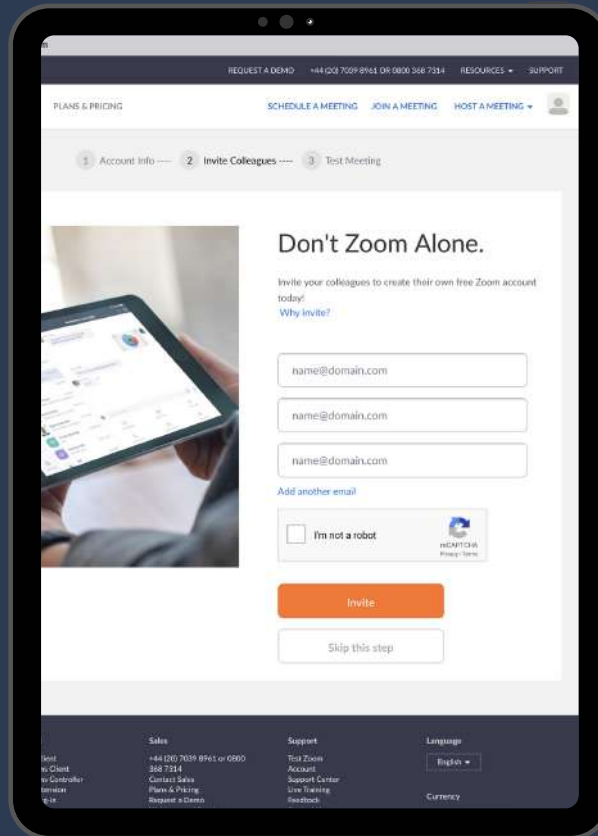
REQUEST A DEMO +44 (20) 7039 8961 OR 0800 368 7314 RESOURCES ▾ SUPPORT

PLANS & PRICING

SCHEDULE A MEETING JOIN A MEETING HOST A MEETING ▾

1 Account Info ---- 2 Invite Colleagues ---- 3 Test Meeting

Don't Zoom Alone.

Invite your colleagues to create their own free Zoom account today!
Why invite?

name@domain.com

name@domain.com

name@domain.com

Add another email

I'm not a robot

reCAPTCHA
Privacy - Terms

Invite

Skip this step

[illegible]lient
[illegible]s Client
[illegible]w Controller
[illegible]tension
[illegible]g-in

Sales
+44 (20) 7039 8961 or 0800 368 7314
Contact Sales
Plans & Pricing
Request a Demo

Support
Test Zoom
Account
Support Center
Live Training
Feedback

Language
English ▾

Currency